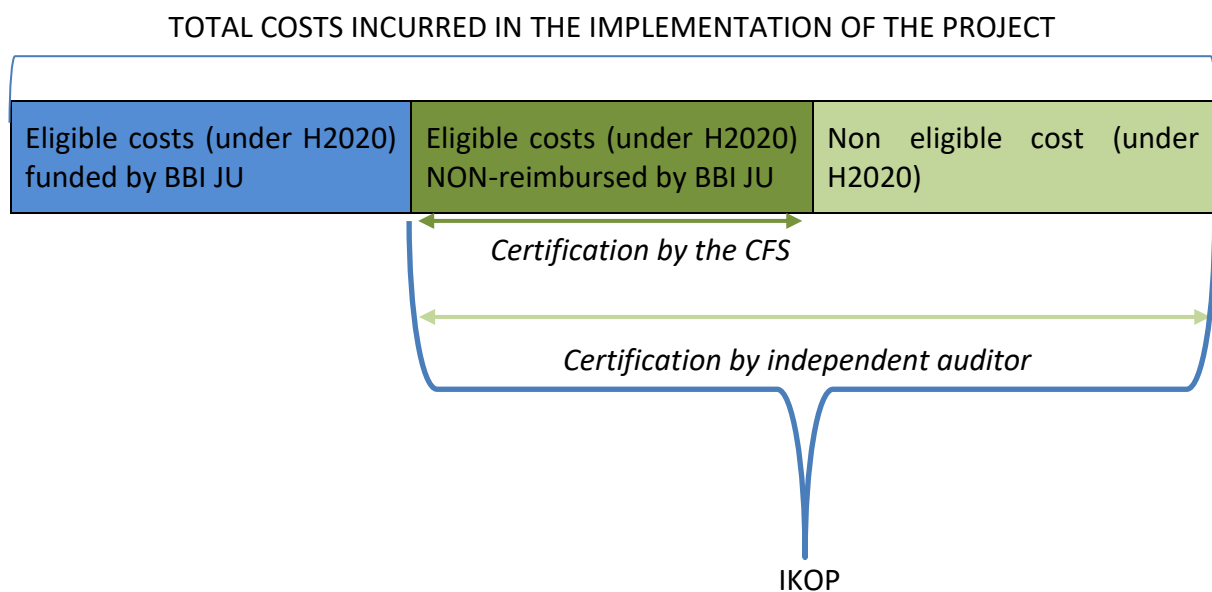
TOTAL COSTS INCURRED IN THE IMPLEMENTATION OF THE PROJECT

Eligible costs (under H2020) funded by BBI JU

Eligible costs (under H2020) NON-reimbursed by BBI JU

Non eligible cost (under H2020)

*Certification by the CFS*

*Certification by independent auditor*

IKOP